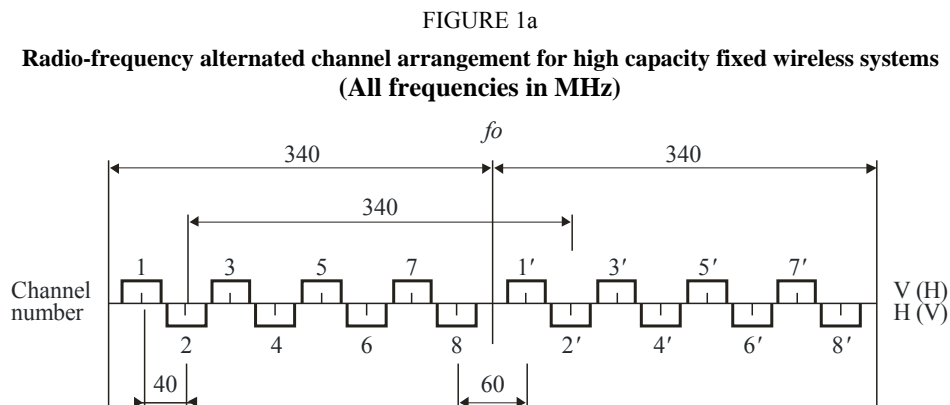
FIGURE 1a

**Radio-frequency alternated channel arrangement for high capacity fixed wireless systems (All frequencies in MHz)**

*fo*

340

340

340

1 3 5 7 1′ 3′ 5′ 7′

Channel number

V (H)
H (V)

2 4 6 8 2′ 4′ 6′ 8′

40

60